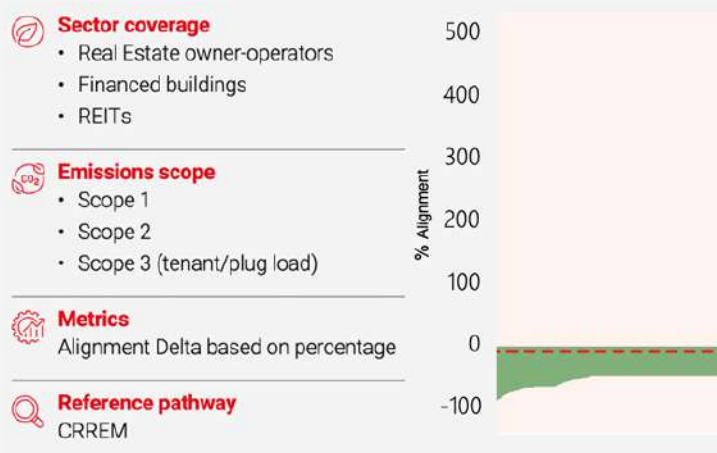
Sector coverage
• Real Estate owner-operators
• Financed buildings
• REITs

Emissions scope
• Scope 1
• Scope 2
• Scope 3 (tenant/plug load)

Metrics
Alignment Delta based on percentage

Reference pathway
CRREM

500
400
300
200
100
0
-100
% Alignment